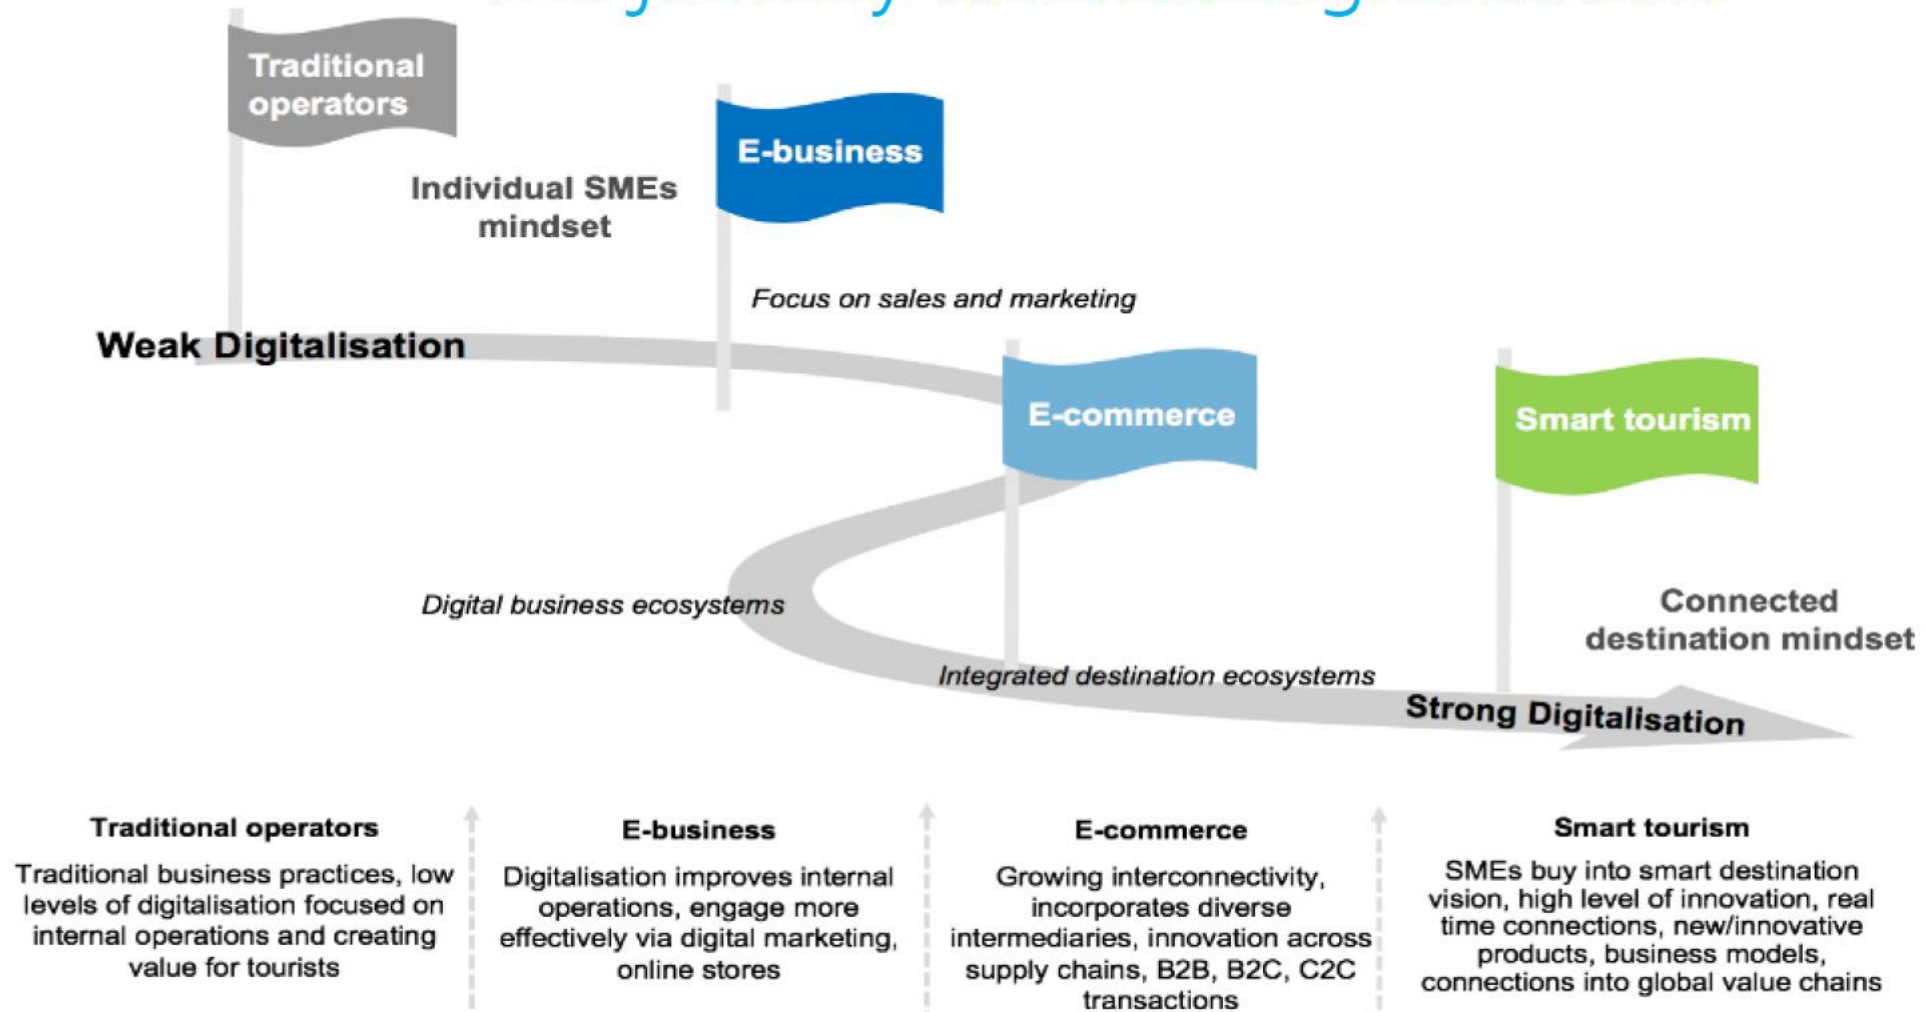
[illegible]

Traditional operators

E-business

Individual SMEs mindset

Focus on sales and marketing

Weak Digitalisation

E-commerce

Smart tourism

Digital business ecosystems

Connected destination mindset

Integrated destination ecosystems

Strong Digitalisation

Traditional operators

Traditional business practices, low levels of digitalisation focused on internal operations and creating value for tourists

E-business

Digitalisation improves internal operations, engage more effectively via digital marketing, online stores

E-commerce

Growing interconnectivity, incorporates diverse intermediaries, innovation across supply chains, B2B, B2C, C2C transactions

Smart tourism

SMEs buy into smart destination vision, high level of innovation, real time connections, new/innovative products, business models, connections into global value chains